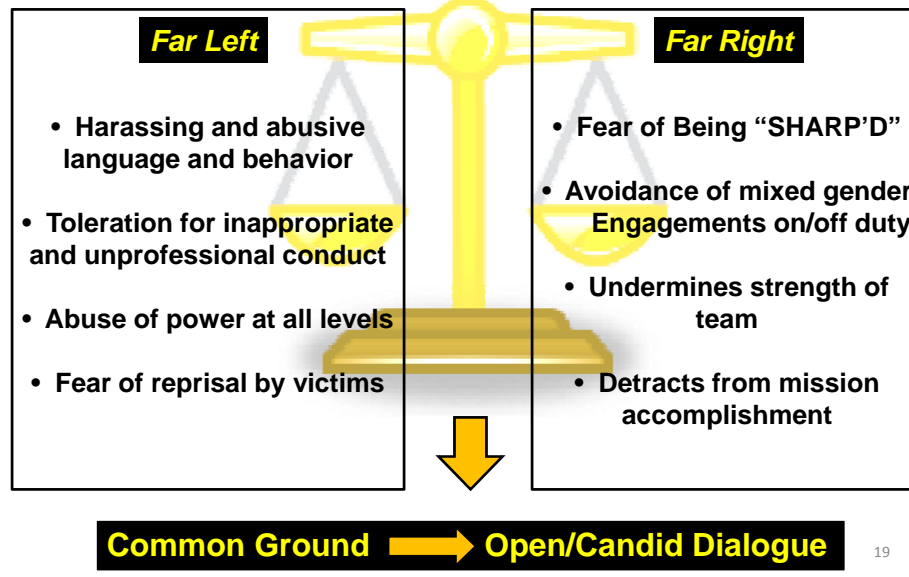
Far Left

• Harassing and abusive language and behavior

• Toleration for inappropriate and unprofessional conduct

• Abuse of power at all levels

• Fear of reprisal by victims

Far Right

• Fear of Being "SHARP'D"

• Avoidance of mixed gender Engagements on/off duty

• Undermines strength of team

• Detracts from mission accomplishment

Common Ground Open/Candid Dialogue

19